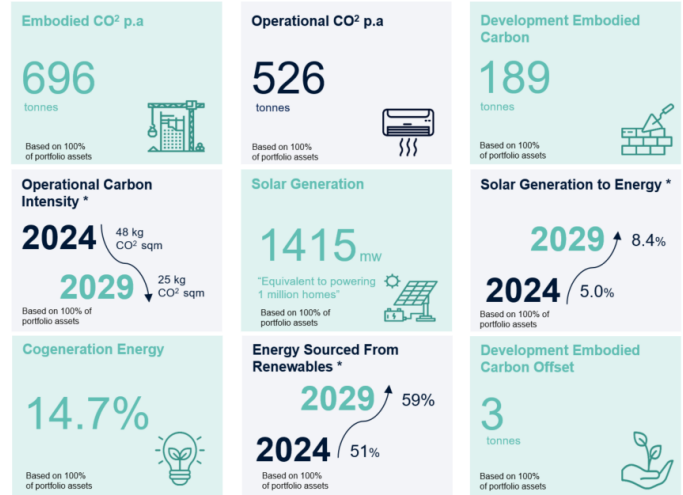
Embodied $CO^2$ p.a

696

tonnes

Based on 100% of portfolio assets

Operational $CO^2$ p.a

526

tonnes

Based on 100% of portfolio assets

Development Embodied Carbon

189

tonnes

Based on 100% of portfolio assets

Operational Carbon Intensity *

2024

48 kg $CO^2$ sqm

2029

25 kg $CO^2$ sqm

Based on 100% of portfolio assets

Solar Generation

1415 mw

"Equivalent to powering 1 million homes"

Based on 100% of portfolio assets

Solar Generation to Energy *

2029

8.4%

2024

5.0%

Based on 100% of portfolio assets

Cogeneration Energy

14.7%

Based on 100% of portfolio assets

Energy Sourced From Renewables *

2029

59%

2024

51%

Based on 100% of portfolio assets

Development Embodied Carbon Offset

3

tonnes

Based on 100% of portfolio assets